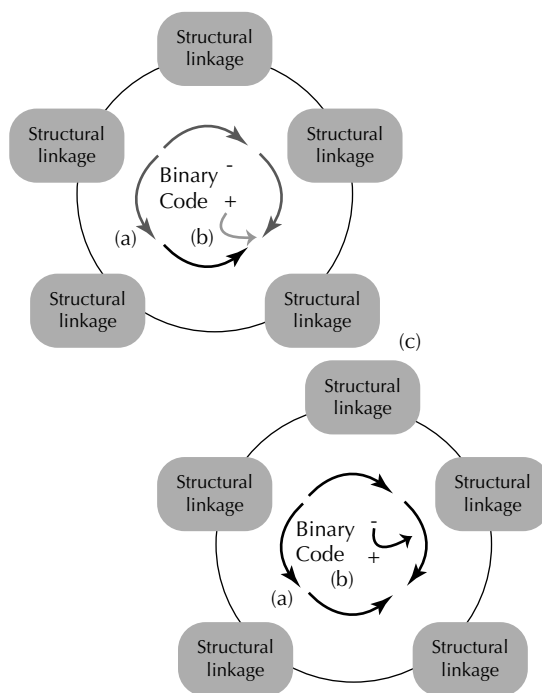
Structural linkage

Structural linkage

Structural linkage

Binary Code

-

+

(a)

(b)

Structural linkage

Structural linkage

(c)

Structural linkage

Structural linkage

Structural linkage

Binary Code

-

+

(b)

(a)

Structural linkage

Structural linkage